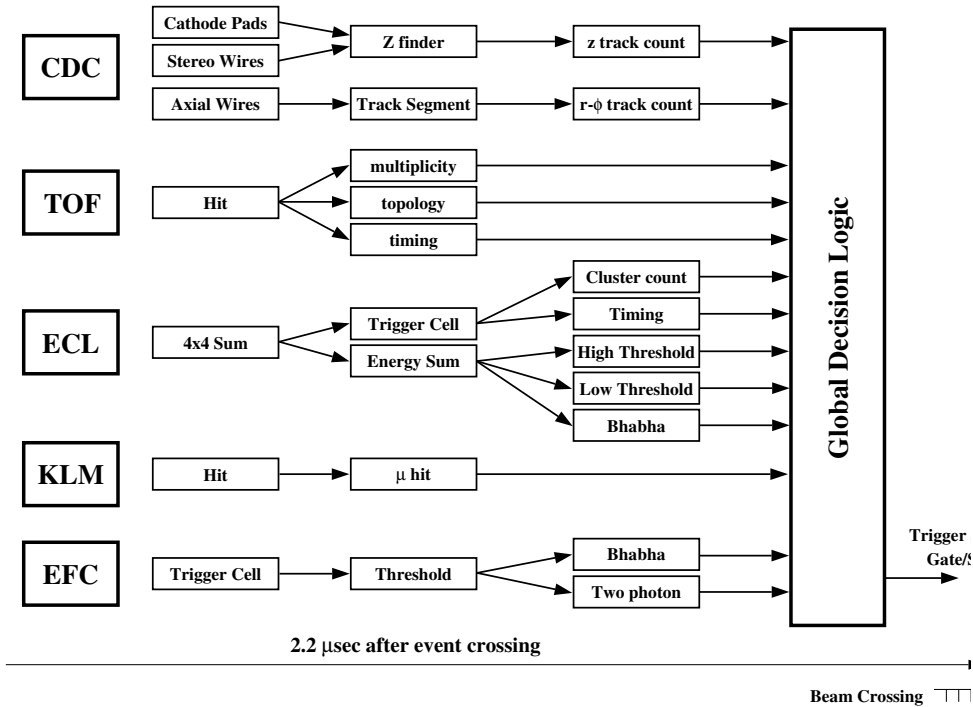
CDC

Cathode Pads

Stereo Wires

Z finder

z track count

Axial Wires

Track Segment

r-ϕ track count

TOF

Hit

multiplicity

topology

timing

ECL

4x4 Sum

Trigger Cell

Energy Sum

Cluster count

Timing

High Threshold

Low Threshold

Bhabha

KLM

Hit

μ hit

EFC

Trigger Cell

Threshold

Bhabha

Two photon

Global Decision Logic

Trigger
Gate/S

2.2 μsec after event crossing

Beam Crossing